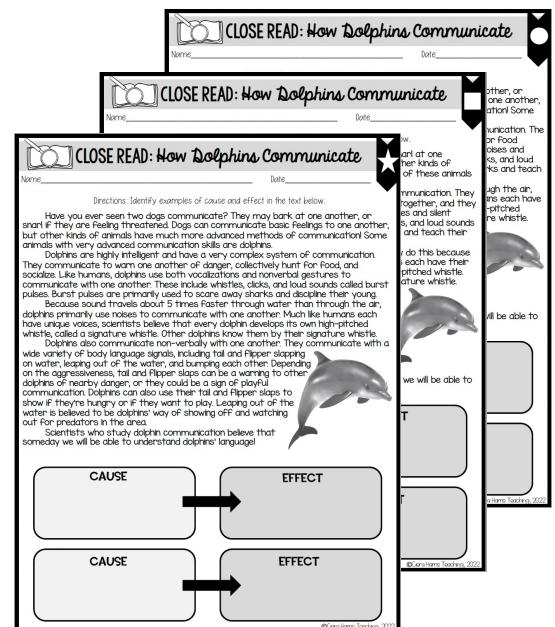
CLOSE READ: How Dolphins Communicate

Name_______________ Date_______________

Directions: Identify examples of cause and effect in the text below.

Have you ever seen two dogs communicate? They may bark at one another, or snarl if they are feeling threatened. Dogs can communicate basic feelings to one another, but other kinds of animals have much more advanced methods of communication! Some animals with very advanced communication skills are dolphins.

Dolphins are highly intelligent and have a very complex system of communication. They communicate to warn one another of danger, collectively hunt for food, and socialize. Like humans, dolphins use both vocalizations and nonverbal gestures to communicate with one another. These include whistles, clicks, and loud sounds called burst pulses. Burst pulses are primarily used to scare away sharks and discipline their young.

Because sound travels about 5 times faster through water than through the air, dolphins primarily use noises to communicate with one another. Much like humans each have unique voices, scientists believe that every dolphin develops its own high-pitched whistle, called a signature whistle. Other dolphins know them by their signature whistle.

Dolphins also communicate non-verbally with one another. They communicate with a wide variety of body language signals, including tail and flipper slapping on water, leaping out of the water, and bumping each other. Depending on the aggressiveness, tail and flipper slaps can be a warning to other dolphins of nearby danger, or they could be a sign of playful communication. Dolphins can also use their tail and flipper slaps to show if they're hungry or if they want to play. Leaping out of the water is believed to be dolphins' way of showing off and watching out for predators in the area.

Scientists who study dolphin communication believe that someday we will be able to understand dolphins' language!

CAUSE
EFFECT
CAUSE
EFFECT

©Ciera Harris Teaching, 2022